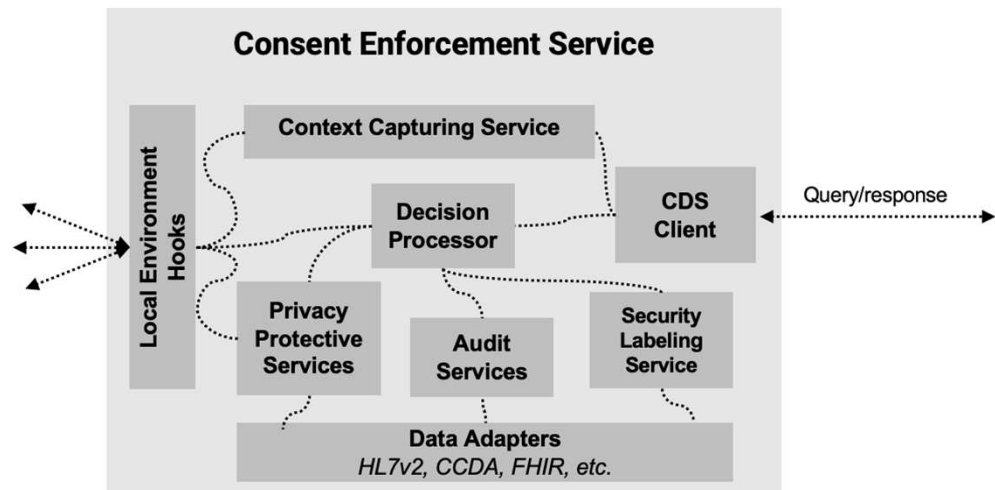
Consent Enforcement Service

Local Environment Hooks

Context Capturing Service

Decision Processor

CDS Client

Query/response

Privacy Protective Services

Audit Services

Security Labeling Service

Data Adapters
HL7v2, CCDA, FHIR, etc.